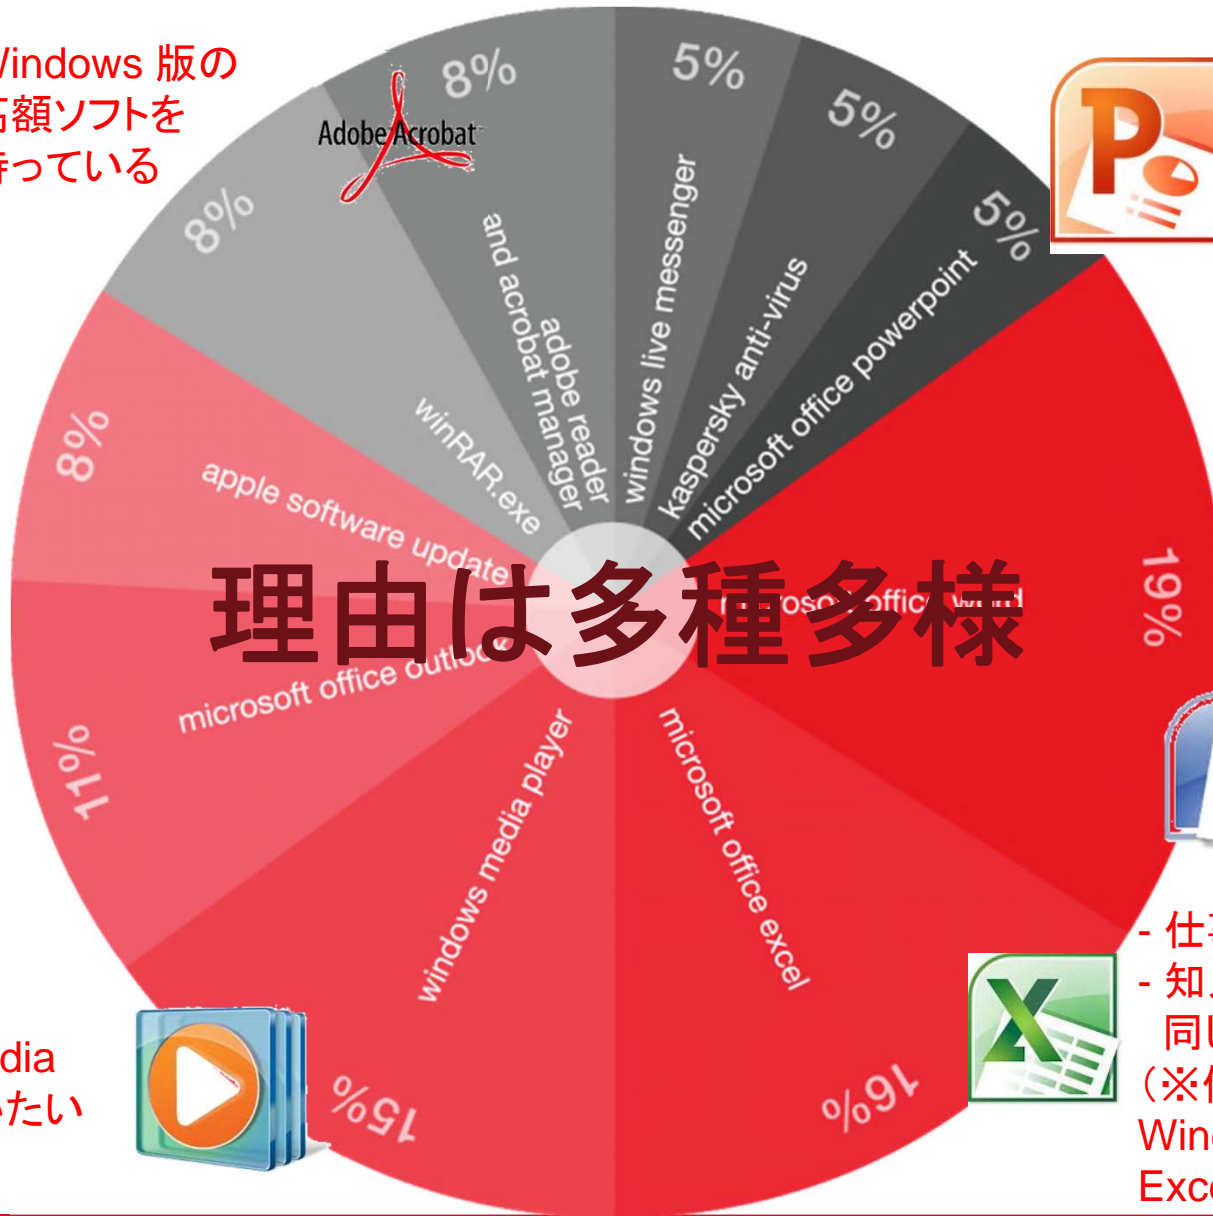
Windows 版の
高額ソフトを
持っている

Adobe Acrobat

8%
5%
5%
5%
8%

adobe reader and acrobat manager
windows live messenger
kaspersky anti-virus
microsoft office powerpoint
winRAR.exe

8%
apple software update

理由は多種多様

microsoft office word
19%

microsoft office outlook
11%

windows media player
microsoft office excel

- 仕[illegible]
- 知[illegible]
同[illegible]
(※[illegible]
Win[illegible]
Exc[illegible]

dia
たい

15%
16%